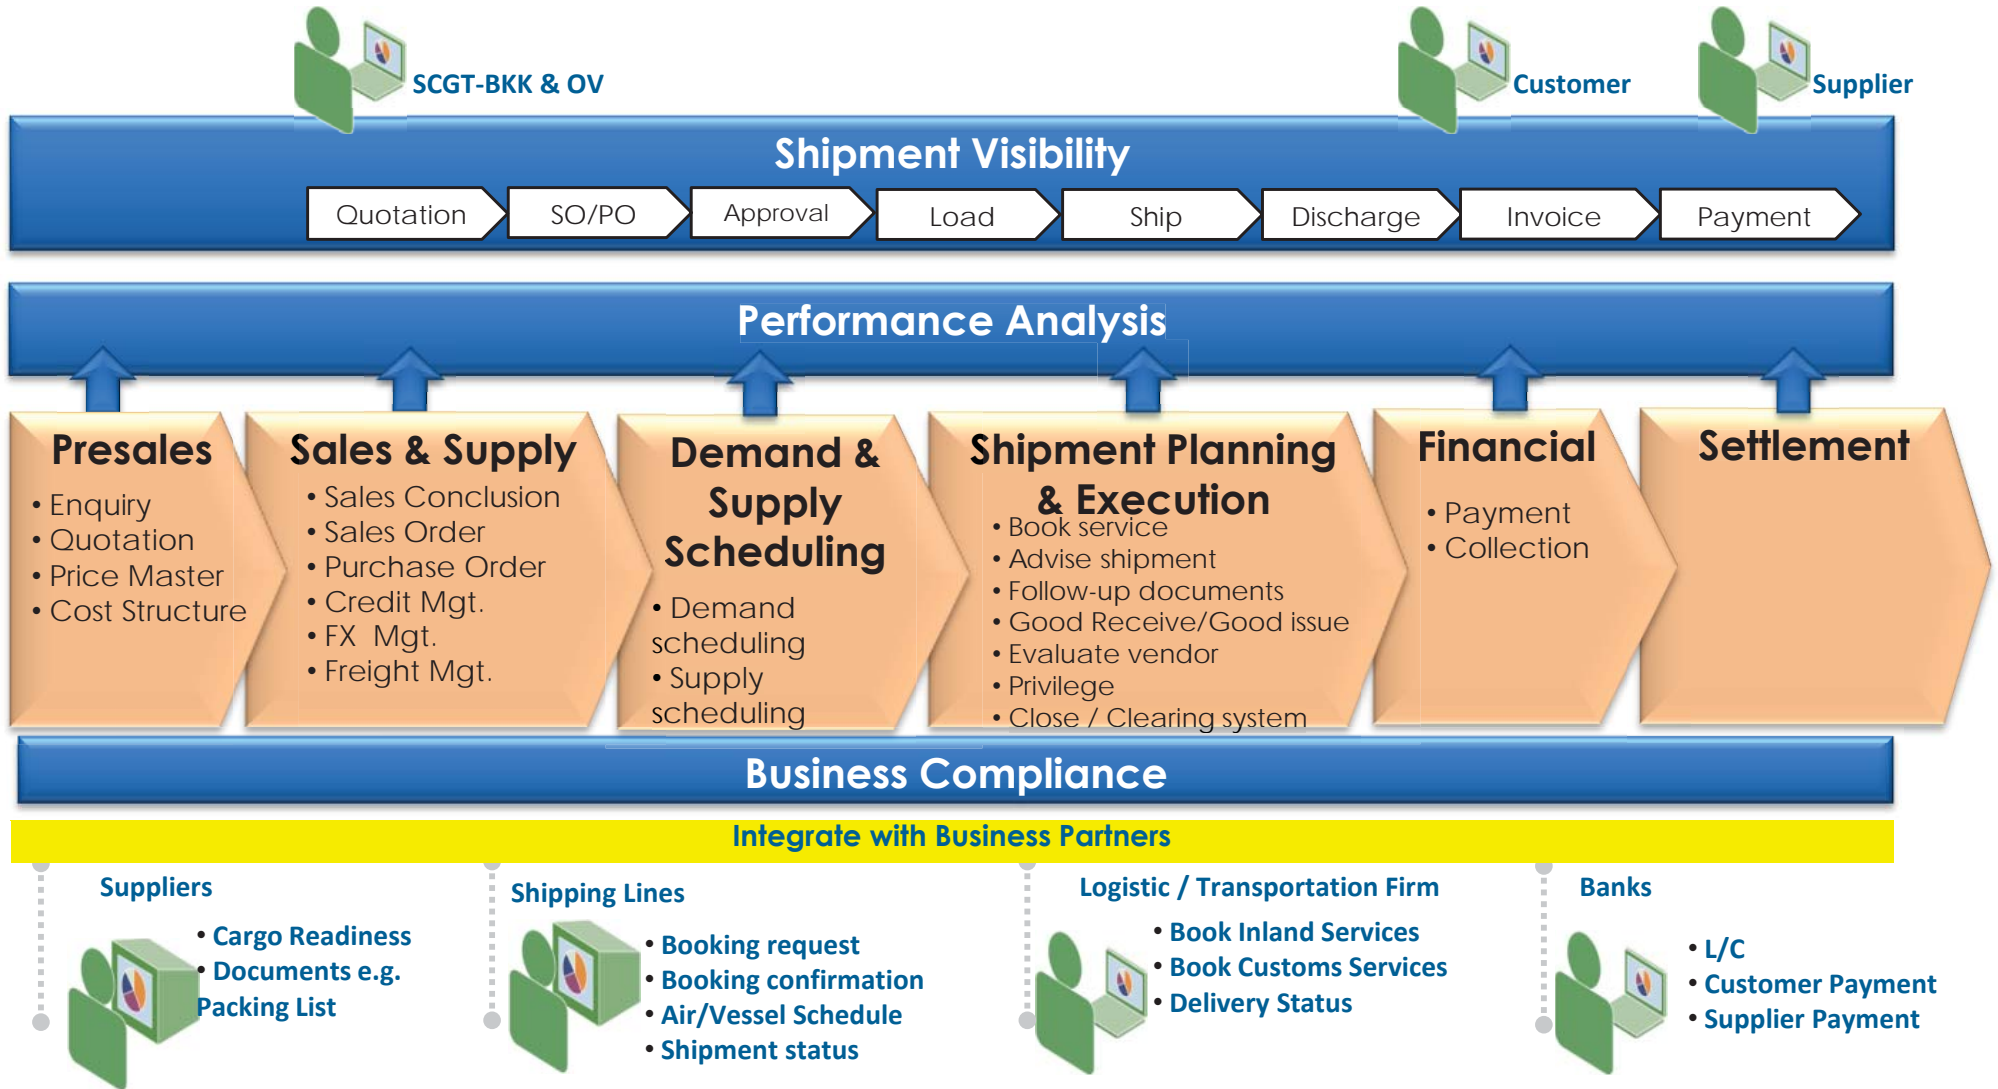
SCGT-BKK & OV

Customer

Supplier

Shipment Visibility

Quotation
SO/PO
Approval
Load
Ship
Discharge
Invoice
Payment

Performance Analysis

Presales
• Enquiry
• Quotation
• Price Master
• Cost Structure

Sales & Supply
• Sales Conclusion
• Sales Order
• Purchase Order
• Credit Mgt.
• FX Mgt.
• Freight Mgt.

Demand & Supply Scheduling
• Demand scheduling
• Supply scheduling

Shipment Planning & Execution
• Book service
• Advise shipment
• Follow-up documents
• Good Receive/Good issue
• Evaluate vendor
• Privilege
• Close / Clearing system

Financial
• Payment
• Collection

Settlement

Business Compliance

Integrate with Business Partners

Suppliers
• Cargo Readiness
• Documents e.g. Packing List

Shipping Lines
• Booking request
• Booking confirmation
• Air/Vessel Schedule
• Shipment status

Logistic / Transportation Firm
• Book Inland Services
• Book Customs Services
• Delivery Status

Banks
• L/C
• Customer Payment
• Supplier Payment